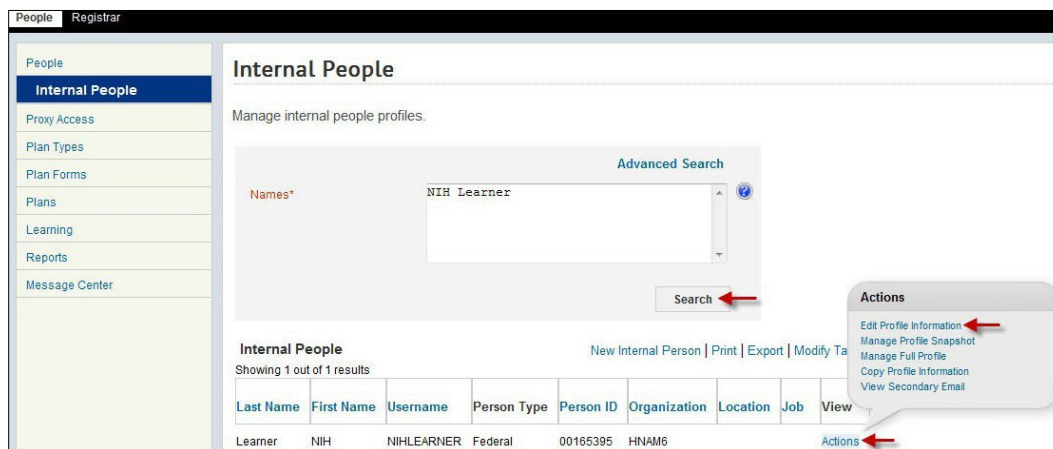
People Registrar

People
Internal People
Proxy Access
Plan Types
Plan Forms
Plans
Learning
Reports
Message Center

Internal People

Manage internal people profiles.

Advanced Search

Names* NIH Learner

Search

Actions
Edit Profile Information
Manage Profile Snapshot
Manage Full Profile
Copy Profile Information
View Secondary Email

Internal People
Showing 1 out of 1 results

New Internal Person | Print | Export | Modify Ta

| Last Name | First Name | Username | Person Type | Person ID | Organization | Location | Job | View |
|---|---|---|---|---|---|---|---|---|
| Learner | NIH | NIHLEARNER | Federal | 00165395 | HNAM6 | | | Actions |